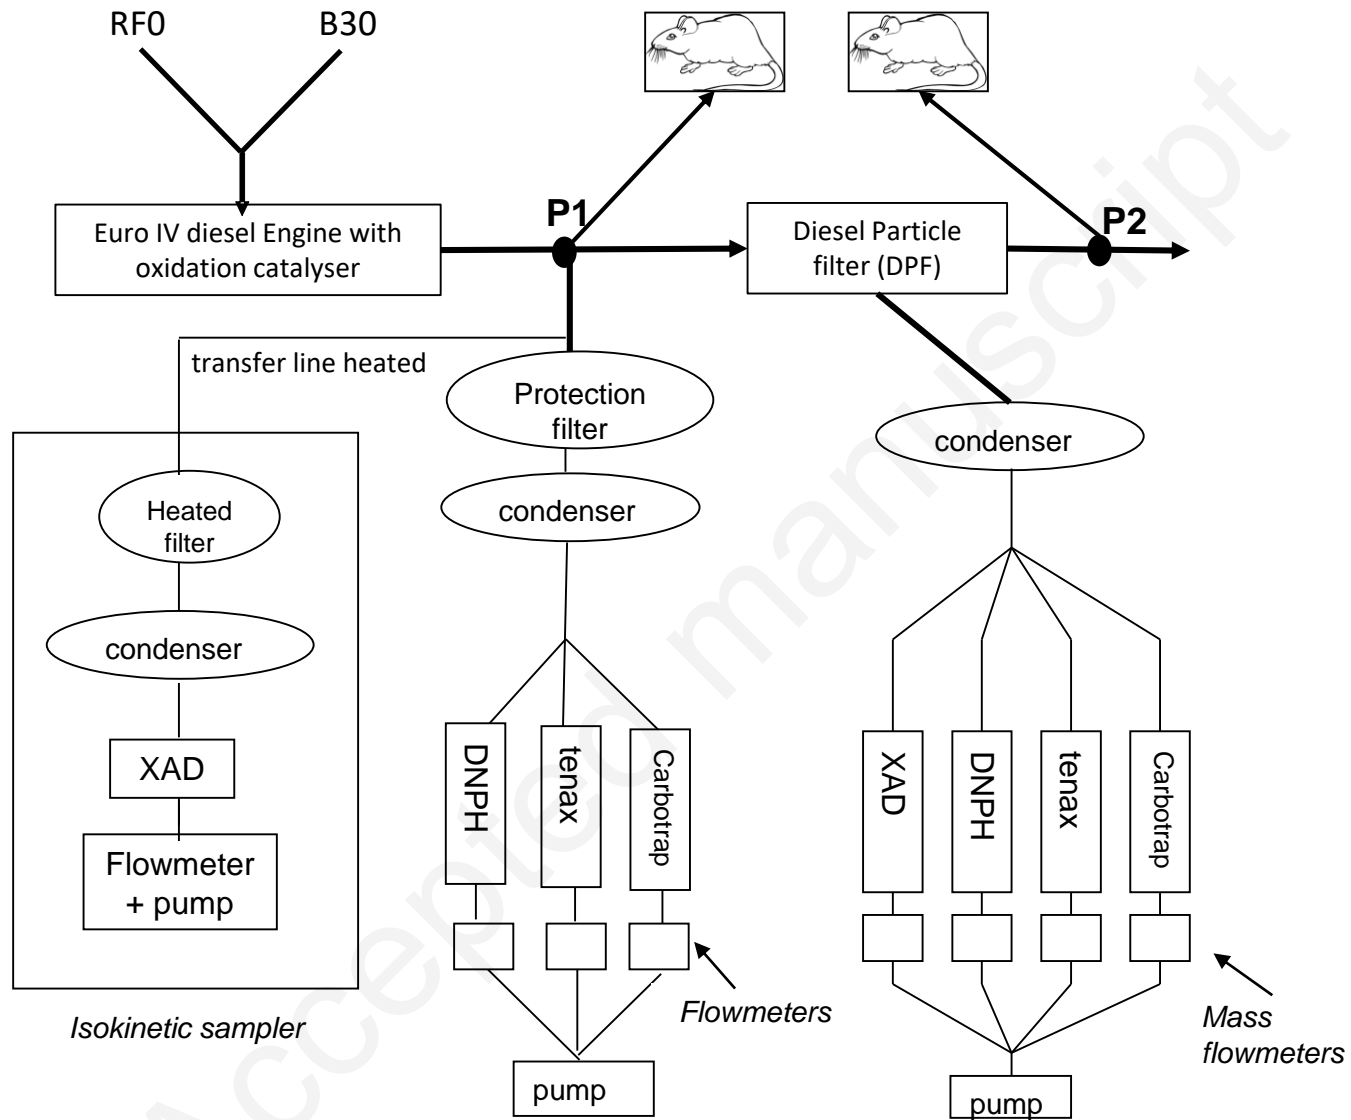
RF0

B30

Euro IV diesel Engine with oxidation catalyser

P1

Diesel Particle filter (DPF)

P2

transfer line heated

Protection filter

condenser

condenser

Heated filter

condenser

XAD

Flowmeter + pump

Isokinetic sampler

DNPH

tenax

Carbotrap

Flowmeters

pump

XAD

DNPH

tenax

Carbotrap

Mass flowmeters

pump

Accepted manuscript